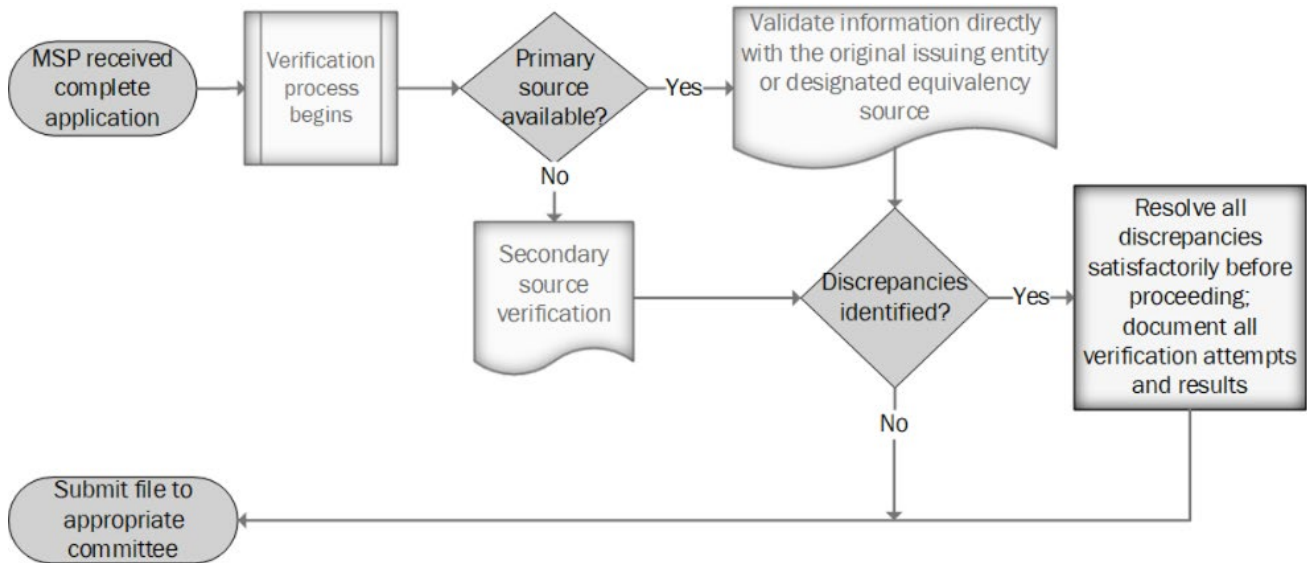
MSP received complete application

Verification process begins

Primary source available?

Yes

Validate information directly with the original issuing entity or designated equivalency source

No

Secondary source verification

Discrepancies identified?

Yes

Resolve all discrepancies satisfactorily before proceeding; document all verification attempts and results

No

Submit file to appropriate committee